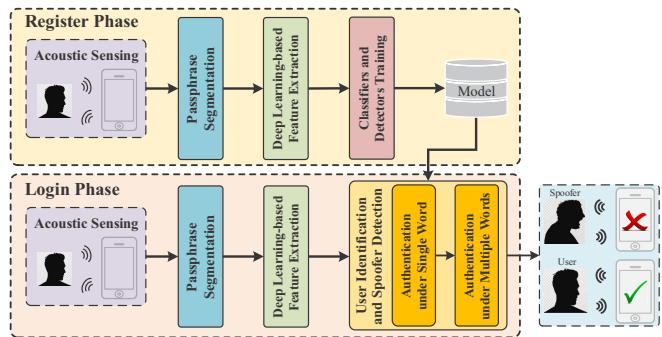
Register Phase

Acoustic Sensing

Passphrase Segmentation

Deep Learning-based Feature Extraction

Classifiers and Detectors Training

Model

Login Phase

Acoustic Sensing

Passphrase Segmentation

Deep Learning-based Feature Extraction

User Identification and Spoofer Detection

Authentication under Single Word

Authentication under Multiple Words

Spoofer

User